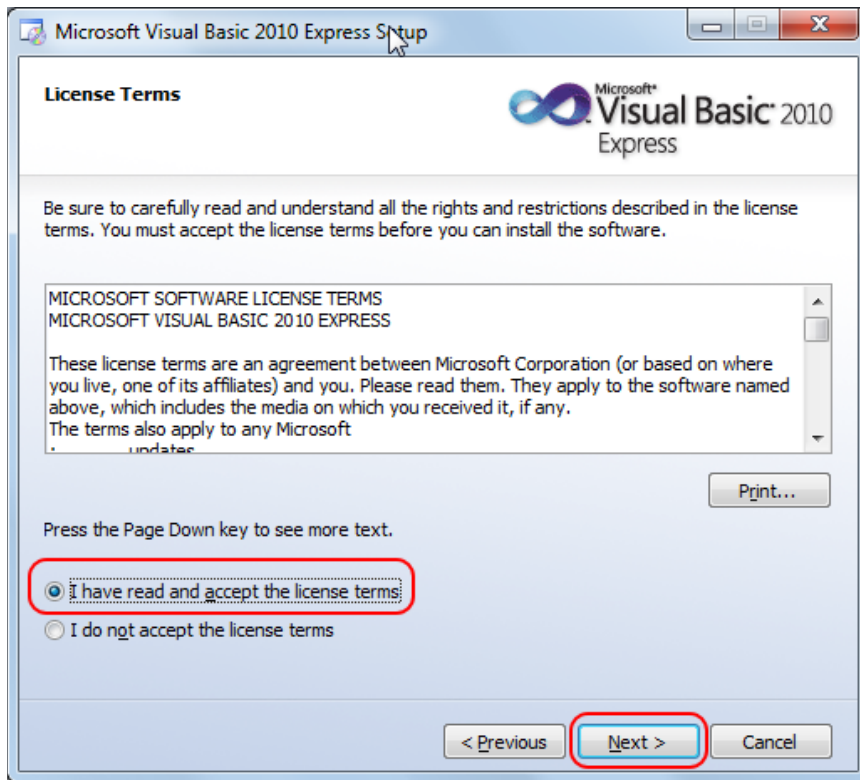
Microsoft Visual Basic 2010 Express Setup

License Terms

Microsoft® Visual Basic® 2010 Express

Be sure to carefully read and understand all the rights and restrictions described in the license terms. You must accept the license terms before you can install the software.

MICROSOFT SOFTWARE LICENSE TERMS
MICROSOFT VISUAL BASIC 2010 EXPRESS

These license terms are an agreement between Microsoft Corporation (or based on where you live, one of its affiliates) and you. Please read them. They apply to the software named above, which includes the media on which you received it, if any.
The terms also apply to any Microsoft
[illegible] updates

Print...

Press the Page Down key to see more text.

I have read and accept the license terms

I do not accept the license terms

< Previous

Next >

Cancel